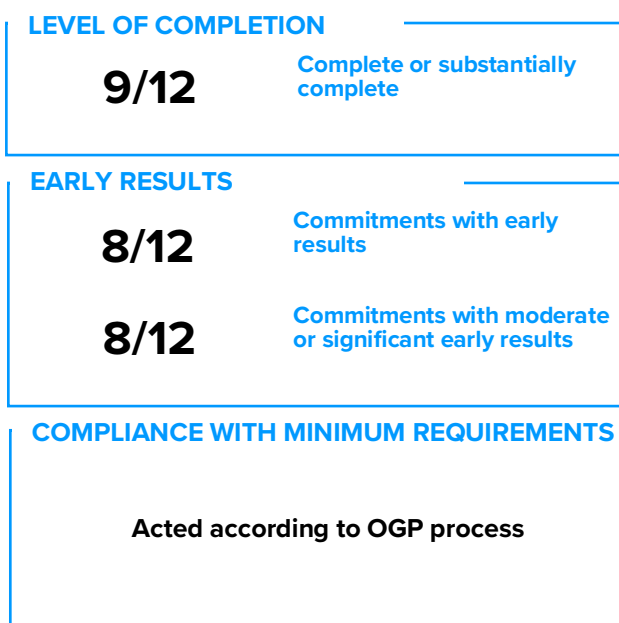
LEVEL OF COMPLETION

9/12

Complete or substantially complete

EARLY RESULTS

8/12

Commitments with early results

8/12

Commitments with moderate or significant early results

COMPLIANCE WITH MINIMUM REQUIREMENTS

Acted according to OGP process